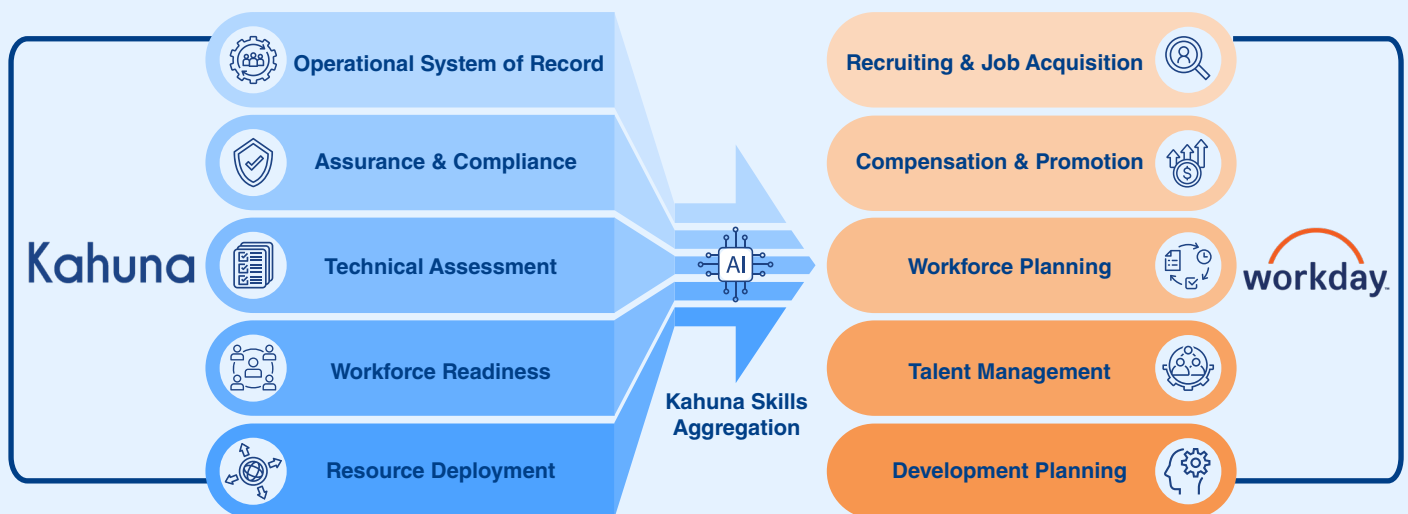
Kahuna

Operational System of Record

Assurance & Compliance

Technical Assessment

Workforce Readiness

Resource Deployment

AI

Kahuna Skills Aggregation

Recruiting & Job Acquisition

Compensation & Promotion

Workforce Planning

Talent Management

Development Planning

workday.